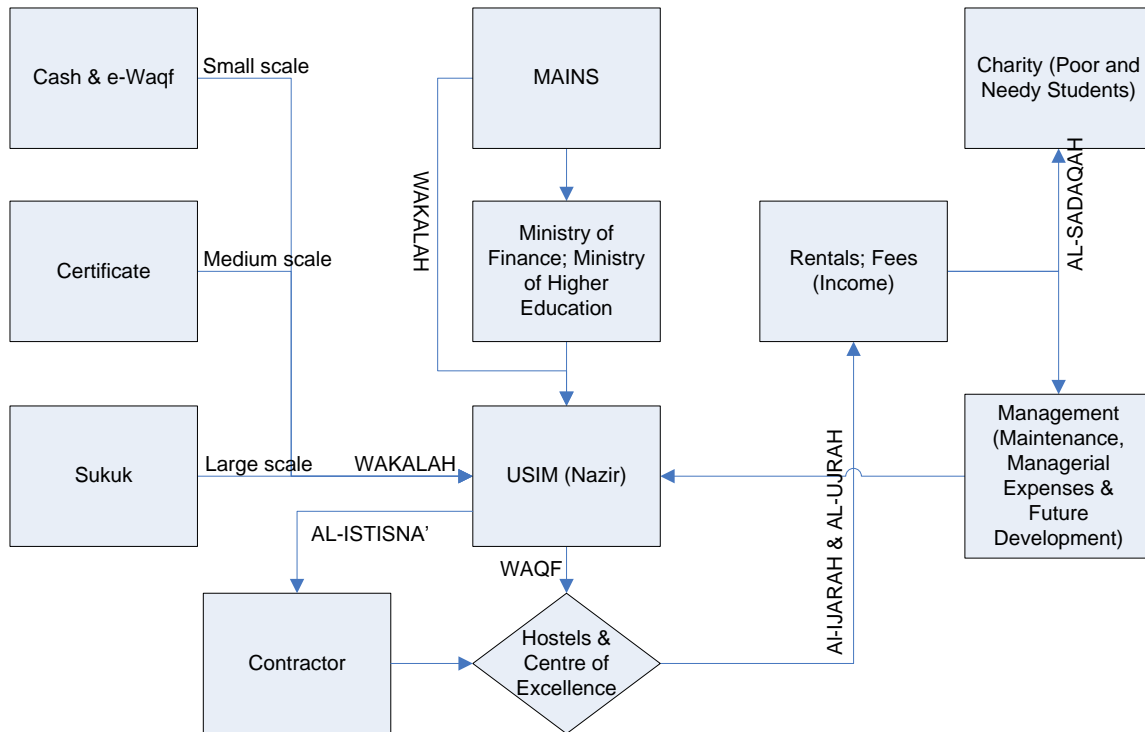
Cash & e-Waqf

Small scale

MAINS

Charity (Poor and Needy Students)

WAKALAH

AL-SADAQAH

Certificate

Medium scale

Ministry of Finance; Ministry of Higher Education

Rentals; Fees (Income)

Sukuk

Large scale

WAKALAH

USIM (Nazir)

Management (Maintenance, Managerial Expenses & Future Development)

AL-ISTISNA'

AI-IJARAH & AL-UJRAH

WAQF

Contractor

Hostels & Centre of Excellence